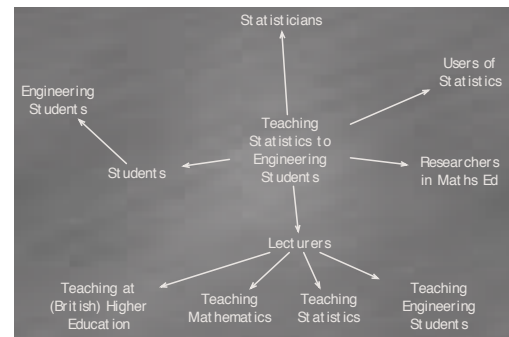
Statisticians

Users of Statistics

Engineering Students

Teaching Statistics to Engineering Students

Students

Researchers in Maths Ed

Lecturers

Teaching at (British) Higher Education

Teaching Mathematics

Teaching Statistics

Teaching Engineering Students